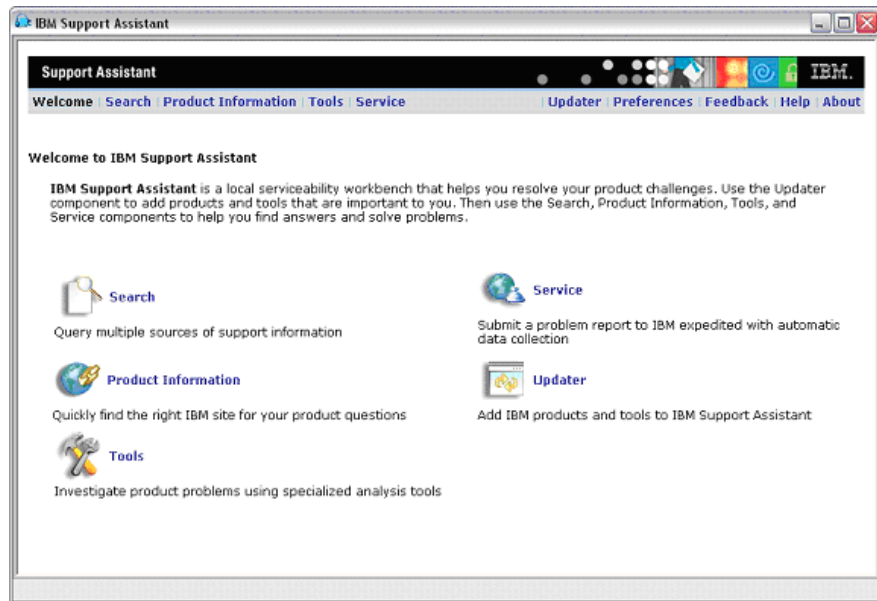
IBM Support Assistant

Support Assistant

IBM.

Welcome | Search | Product Information | Tools | Service

| Updater | Preferences | Feedback | Help | About

Welcome to IBM Support Assistant

**IBM Support Assistant** is a local serviceability workbench that helps you resolve your product challenges. Use the Updater component to add products and tools that are important to you. Then use the Search, Product Information, Tools, and Service components to help you find answers and solve problems.

Search

Query multiple sources of support information

Service

Submit a problem report to IBM expedited with automatic data collection

Product Information

Quickly find the right IBM site for your product questions

Updater

Add IBM products and tools to IBM Support Assistant

Tools

Investigate product problems using specialized analysis tools